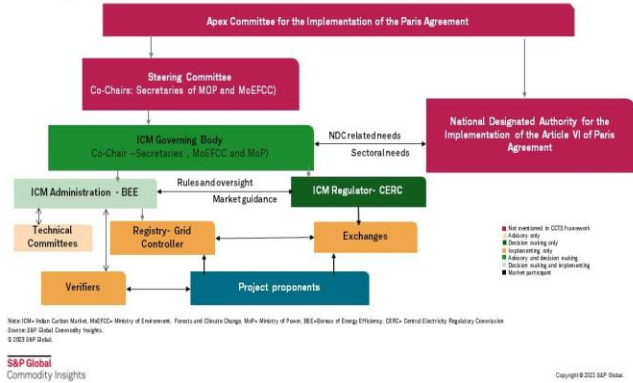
Apex Committee for the Implementation of the Paris Agreement

Steering Committee
Co-Chairs: Secretaries of MOP and MoEFCC)

National Designated Authority for the Implementation of the Article VI of Paris Agreement

ICM Governing Body
Co-Chair –Secretaries , MoEFCC and MoP)

NDC related needs

Sectoral needs

ICM Administration - BEE

Rules and oversight

Market guidance

ICM Regulator- CERC

Technical Committees

Registry- Grid Controller

Exchanges

Verifiers

Project proponents

Not mentioned in CCTS framework
Advisory only
Decision making only
Implementing only
Advisory and decision making
Decision making and implementing
Market participant

Note: ICM= Indian Carbon Market. MoEFCC= Ministry of Environment, Forests and Climate Change. MoP= Ministry of Power. BEE=Bureau of Energy Efficiency. CERC= Central Electricity Regulatory Commission
Source: S&P Global Commodity Insights.
© 2023 S&P Global.

S&P Global
Commodity Insights

Copyright © 2023 S&P Global.